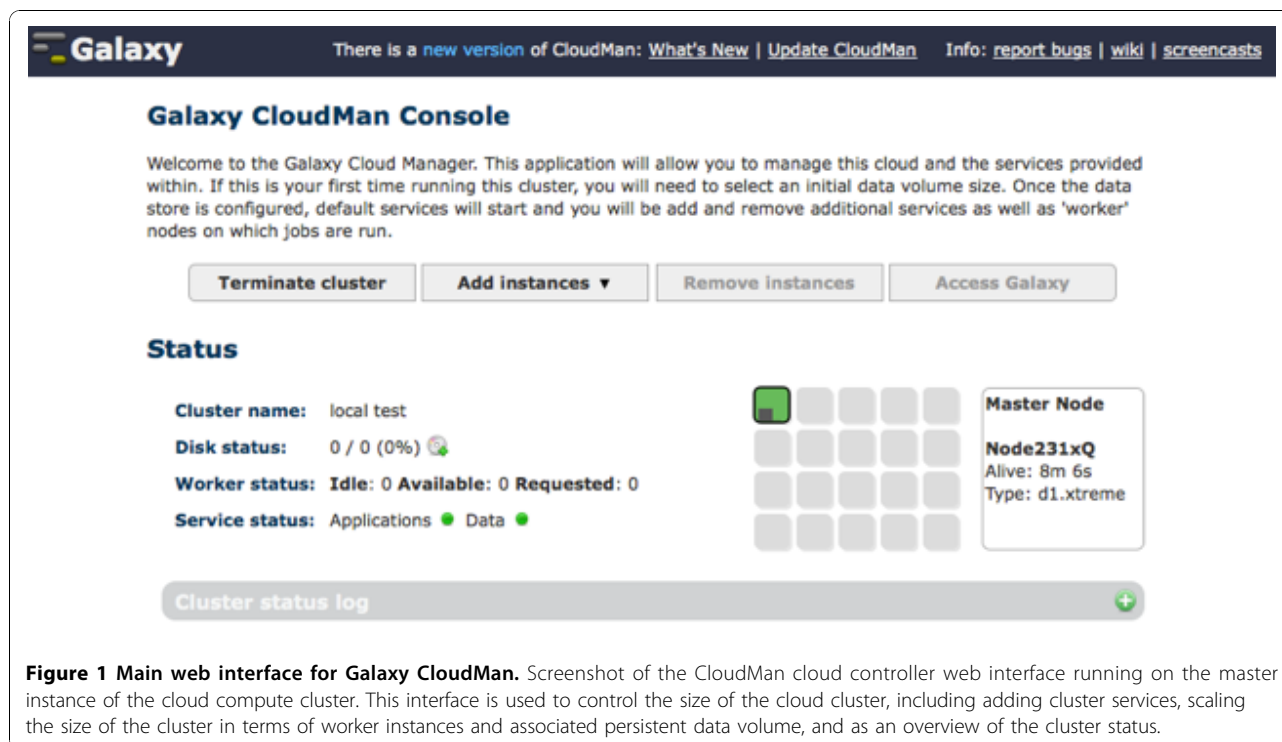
Galaxy

There is a new version of CloudMan: What's New | Update CloudMan Info: report bugs | wiki | screencasts

Galaxy CloudMan Console

Welcome to the Galaxy Cloud Manager. This application will allow you to manage this cloud and the services provided within. If this is your first time running this cluster, you will need to select an initial data volume size. Once the data store is configured, default services will start and you will be add and remove additional services as well as 'worker' nodes on which jobs are run.

Terminate cluster | Add instances ▾ | Remove instances | Access Galaxy

Status

Cluster name: local test

Disk status: 0 / 0 (0%)

Worker status: Idle: 0 Available: 0 Requested: 0

Service status: Applications Data

Master Node

Node231xQ
Alive: 8m 6s
Type: d1.xtreme

Cluster status log

Figure 1 Main web interface for Galaxy CloudMan. Screenshot of the CloudMan cloud controller web interface running on the master instance of the cloud compute cluster. This interface is used to control the size of the cloud cluster, including adding cluster services, scaling the size of the cluster in terms of worker instances and associated persistent data volume, and as an overview of the cluster status.